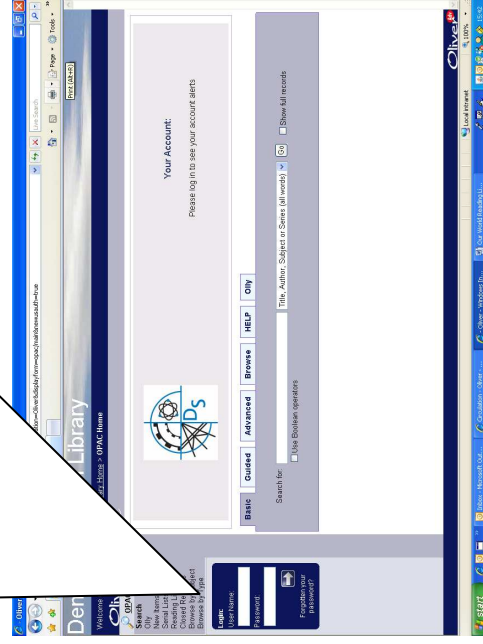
Oliver
Den
Welcome
Oli
OPAC
Search
Olly
New Items
Serial List
Reading L
Closed Re
Browse by Subject
Browse by Type
Login:
User Name:
Password:
Forgotten your password?
Library
ary Home > OPAC Home
Basic
Guided
Advanced
Browse
HELP
Olly
Your Account:
Please log in to see your account alerts
Search for:
Title, Author, Subject or Series (all words)
Go
Show full records
Use Boolean operators
Ds
Live Search
Page
Tools
Print (Alt+R)
Oliver
Local intranet
100%
start
Inbox - Microsoft Out...
Circulation - Oliver ...
Oliver - Windows In...
Our World Reading Li...
15:42